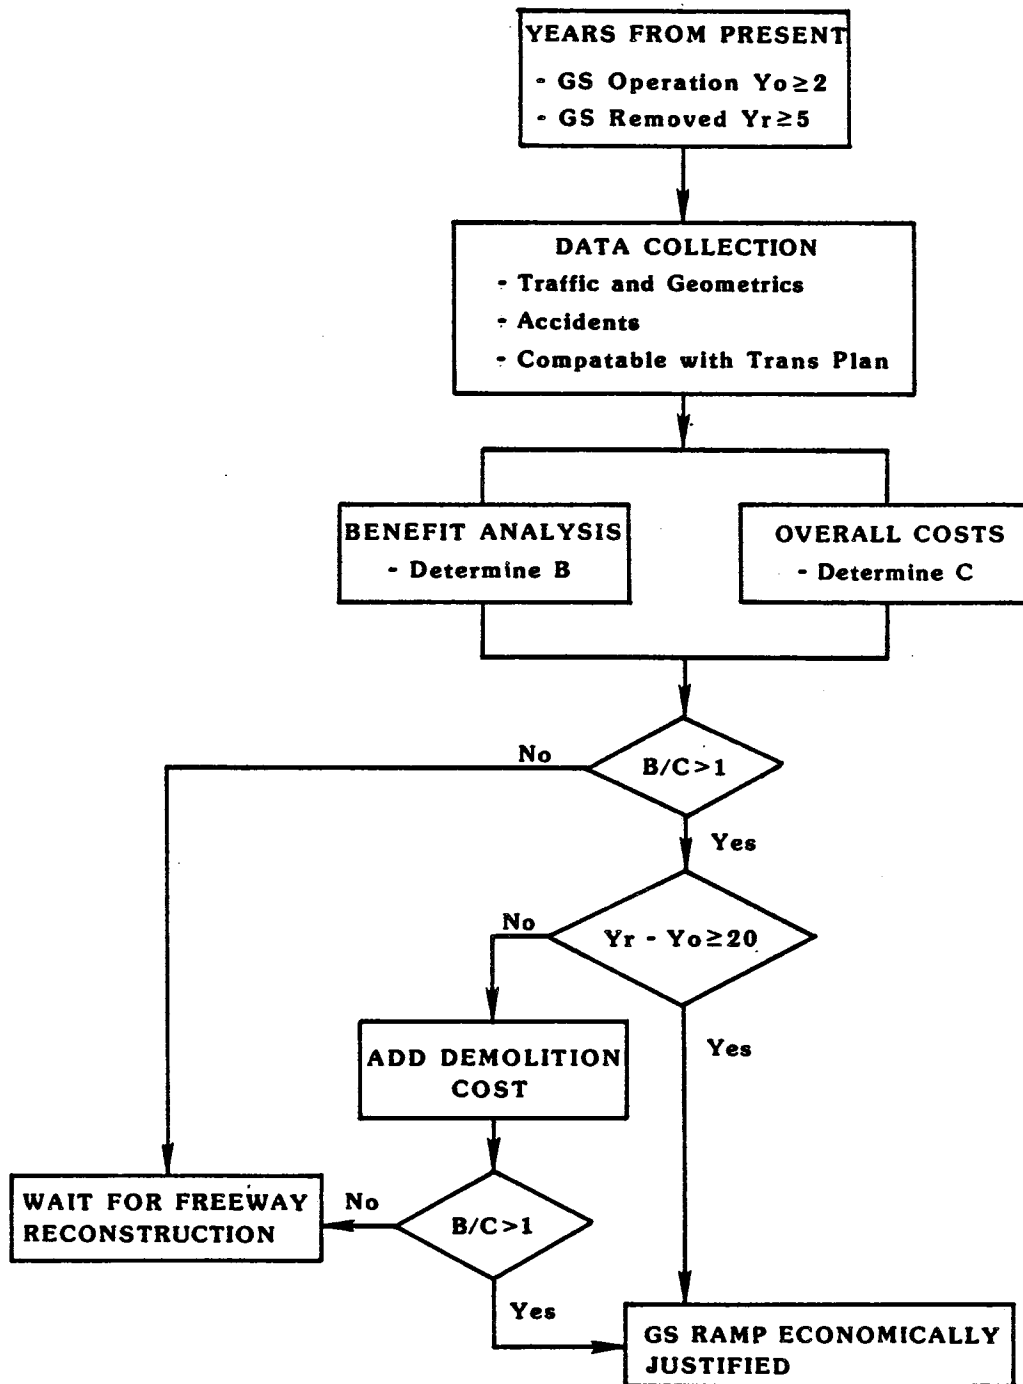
YEARS FROM PRESENT
- GS Operation $Yo \geq 2$
- GS Removed $Yr \geq 5$

DATA COLLECTION
- Traffic and Geometrics
- Accidents
- Compatable with Trans Plan

BENEFIT ANALYSIS
- Determine B

OVERALL COSTS
- Determine C

No

$B/C > 1$

Yes

No

$Yr - Yo \geq 20$

ADD DEMOLITION COST

Yes

WAIT FOR FREEWAY RECONSTRUCTION

No

$B/C > 1$

Yes

GS RAMP ECONOMICALLY JUSTIFIED